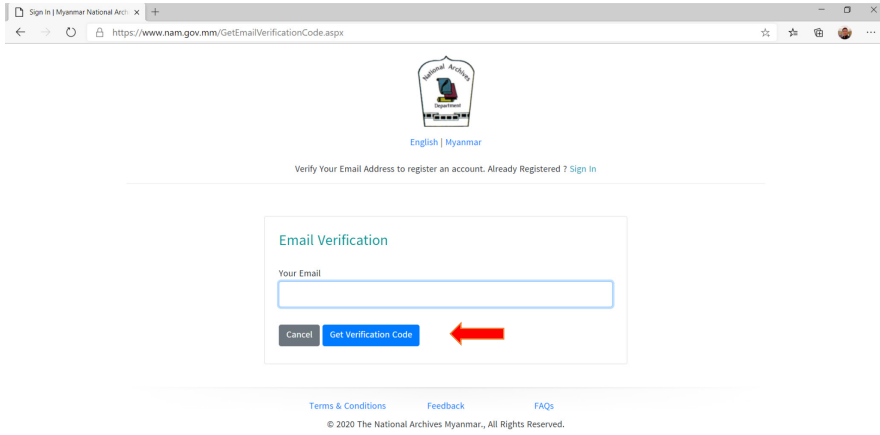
Sign In | Myanmar National Archiv

https://www.nam.gov.mm/GetEmailVerificationCode.aspx

National Archives Department

English | Myanmar

Verify Your Email Address to register an account. Already Registered ? Sign In

Email Verification

Your Email

Cancel Get Verification Code

Terms & Conditions Feedback FAQs

© 2020 The National Archives Myanmar., All Rights Reserved.